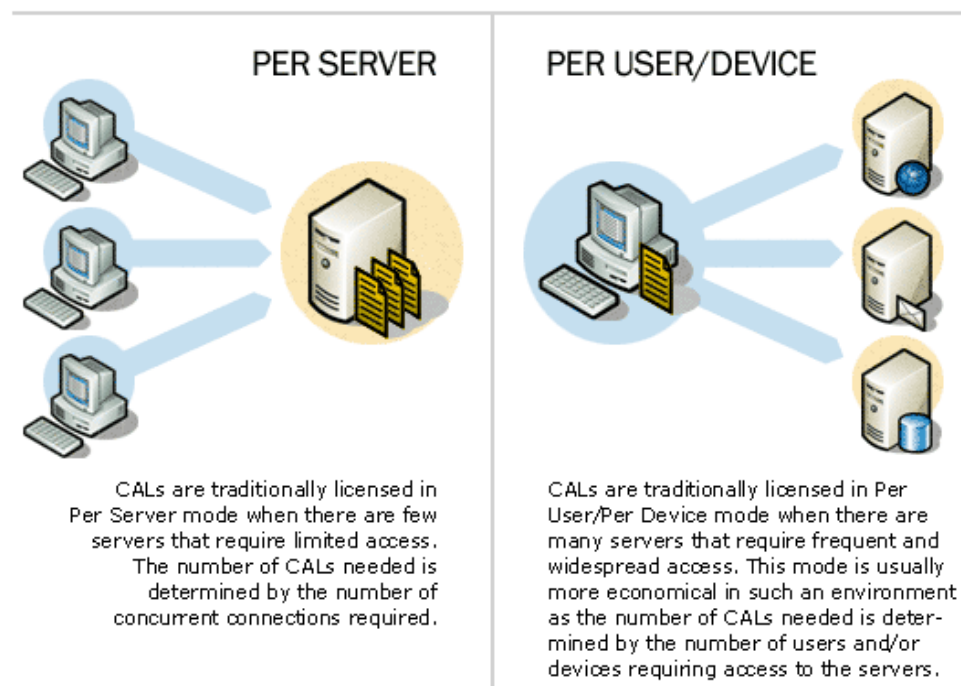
PER SERVER

CALs are traditionally licensed in Per Server mode when there are few servers that require limited access. The number of CALs needed is determined by the number of concurrent connections required.

PER USER/DEVICE

CALs are traditionally licensed in Per User/Per Device mode when there are many servers that require frequent and widespread access. This mode is usually more economical in such an environment as the number of CALs needed is determined by the number of users and/or devices requiring access to the servers.